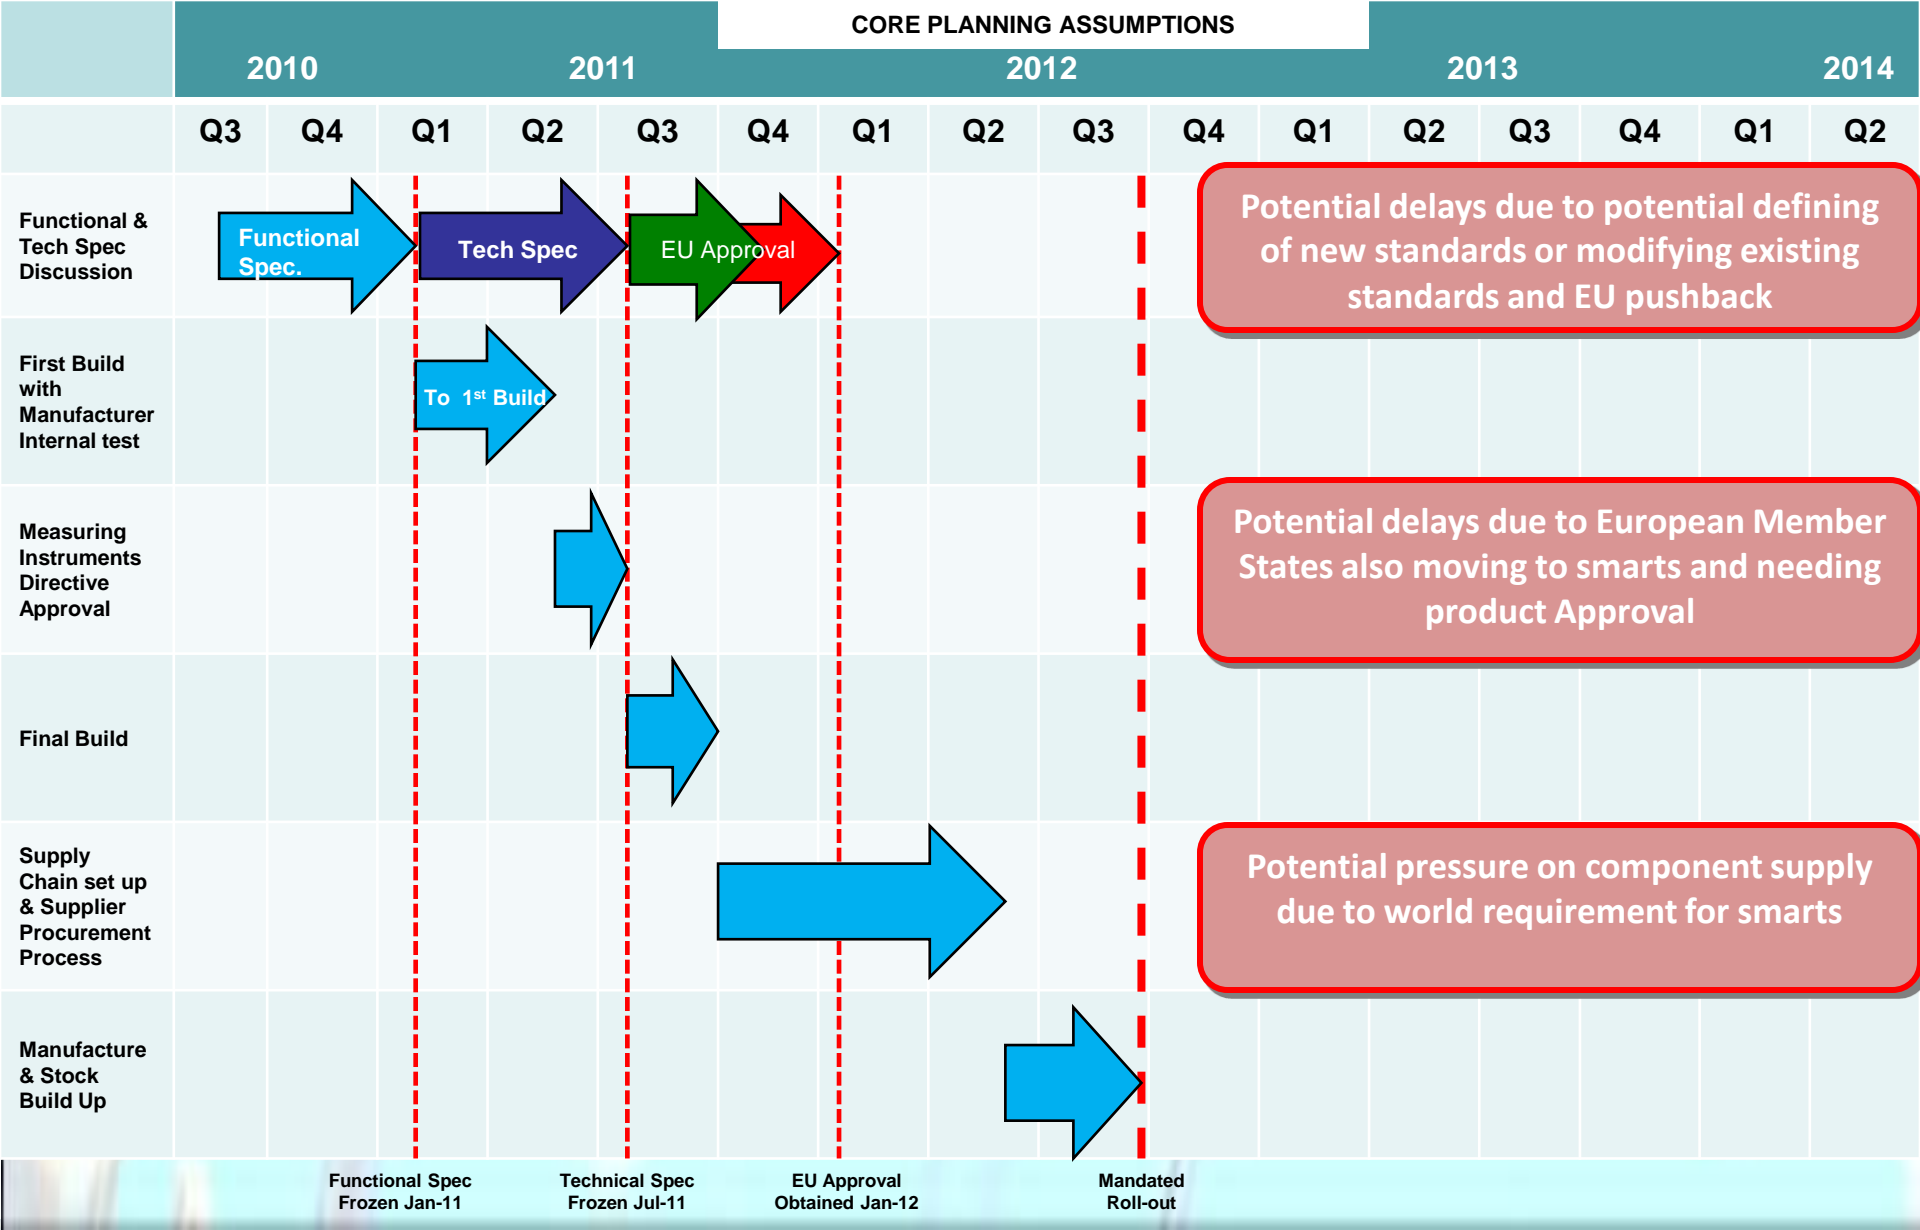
CORE PLANNING ASSUMPTIONS

| | 2010 | | 2011 | | | | 2012 | | | | 2013 | | | | 2014 | |
|---|---|---|---|---|---|---|---|---|---|---|---|---|---|---|---|---|
| | Q3 | Q4 | Q1 | Q2 | Q3 | Q4 | Q1 | Q2 | Q3 | Q4 | Q1 | Q2 | Q3 | Q4 | Q1 | Q2 |
| Functional & Tech Spec Discussion | | | | | | | | | | | | | | | | |
| First Build with Manufacturer Internal test | | | | | | | | | | | | | | | | |
| Measuring Instruments Directive Approval | | | | | | | | | | | | | | | | |
| Final Build | | | | | | | | | | | | | | | | |
| Supply Chain set up & Supplier Procurement Process | | | | | | | | | | | | | | | | |
| Manufacture & Stock Build Up | | | | | | | | | | | | | | | | |

Functional Spec.

Tech Spec

EU Approval

To $1^{st}$ Build

Potential delays due to potential defining of new standards or modifying existing standards and EU pushback

Potential delays due to European Member States also moving to smarts and needing product Approval

Potential pressure on component supply due to world requirement for smarts

Functional Spec Frozen Jan-11

Technical Spec Frozen Jul-11

EU Approval Obtained Jan-12

Mandated Roll-out